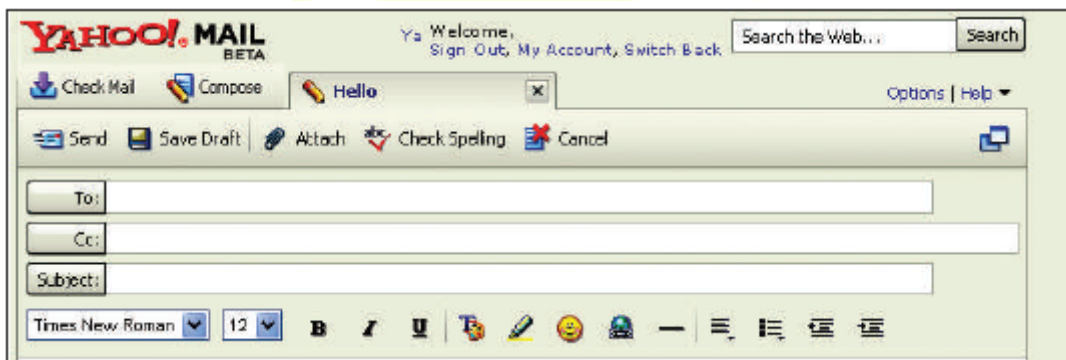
YAHOO! MAIL BETA

Ya Welcome, Sign Out, My Account, Switch Back

Search the Web... Search

Check Mail Compose Hello

Options | Help

Send Save Draft Attach Check Spelling Cancel

To:

Cc:

Subject:

Times New Roman 12 B I U